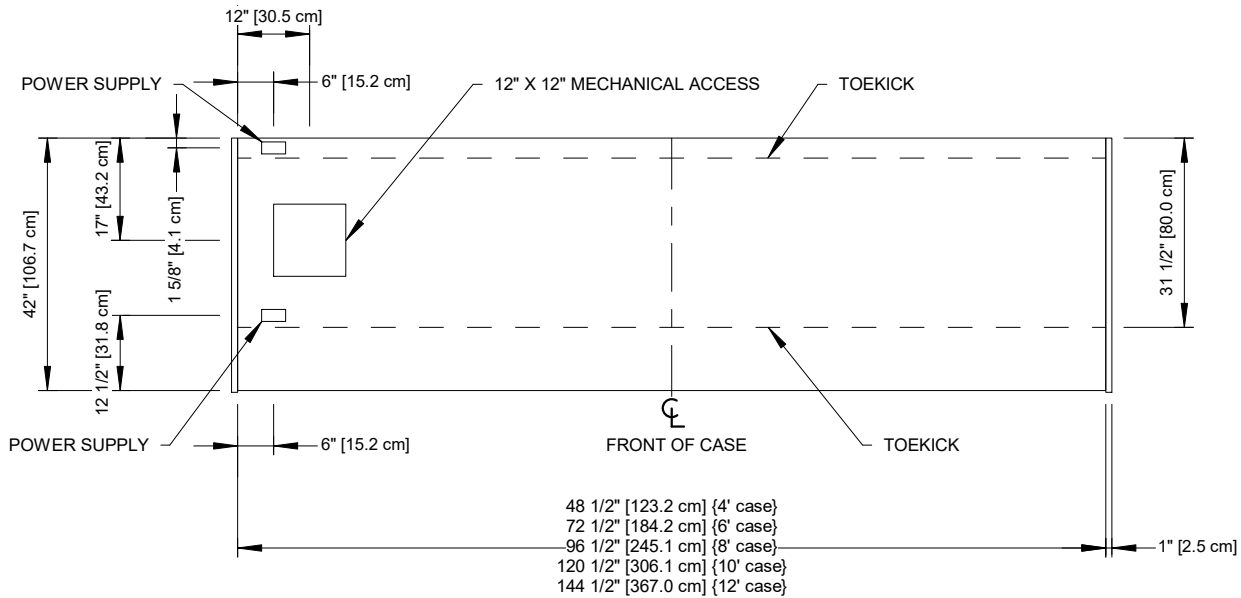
12" [30.5 cm]

POWER SUPPLY

6" [15.2 cm]

12" X 12" MECHANICAL ACCESS

TOEKICK

42" [106.7 cm]

17" [43.2 cm]

1 5/8" [4.1 cm]

12 1/2" [31.8 cm]

31 1/2" [80.0 cm]

POWER SUPPLY

6" [15.2 cm]

CL

FRONT OF CASE

TOEKICK

48 1/2" [123.2 cm] {4' case}
72 1/2" [184.2 cm] {6' case}
96 1/2" [245.1 cm] {8' case}
120 1/2" [306.1 cm] {10' case}
144 1/2" [367.0 cm] {12' case}

1" [2.5 cm]